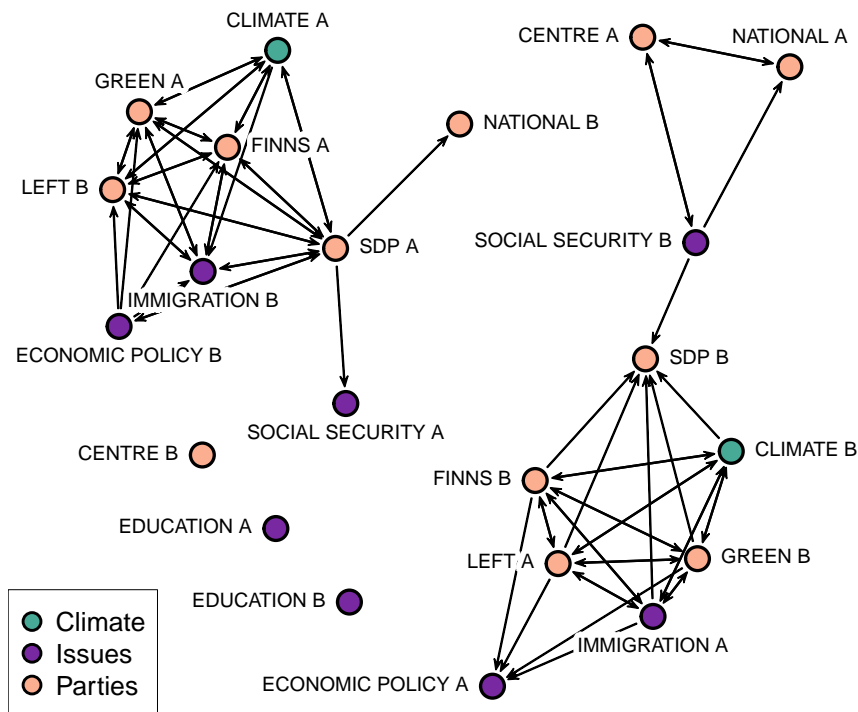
CLIMATE A

GREEN A

FINNS A

LEFT B

SDP A

IMMIGRATION B

ECONOMIC POLICY B

NATIONAL B

SOCIAL SECURITY A

CENTRE A

NATIONAL A

SOCIAL SECURITY B

SDP B

CLIMATE B

FINNS B

LEFT A

GREEN B

IMMIGRATION A

ECONOMIC POLICY A

CENTRE B

EDUCATION A

EDUCATION B

Climate
Issues
Parties